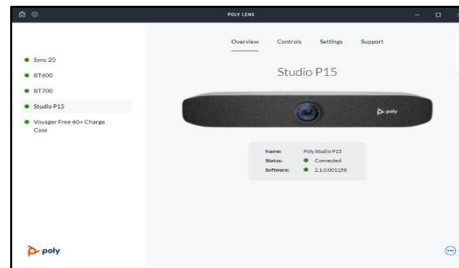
POLY LENS

Sync 20
BT600
BT700
Studio P15
Voyager Free 60+ Charge Case

poly

Overview Controls Settings Support

Studio P15

poly

| | |
|---|---|
| Name: | Poly Studio P15 |
| Status: | Connected |
| Software: | 2.1.0.001158 |